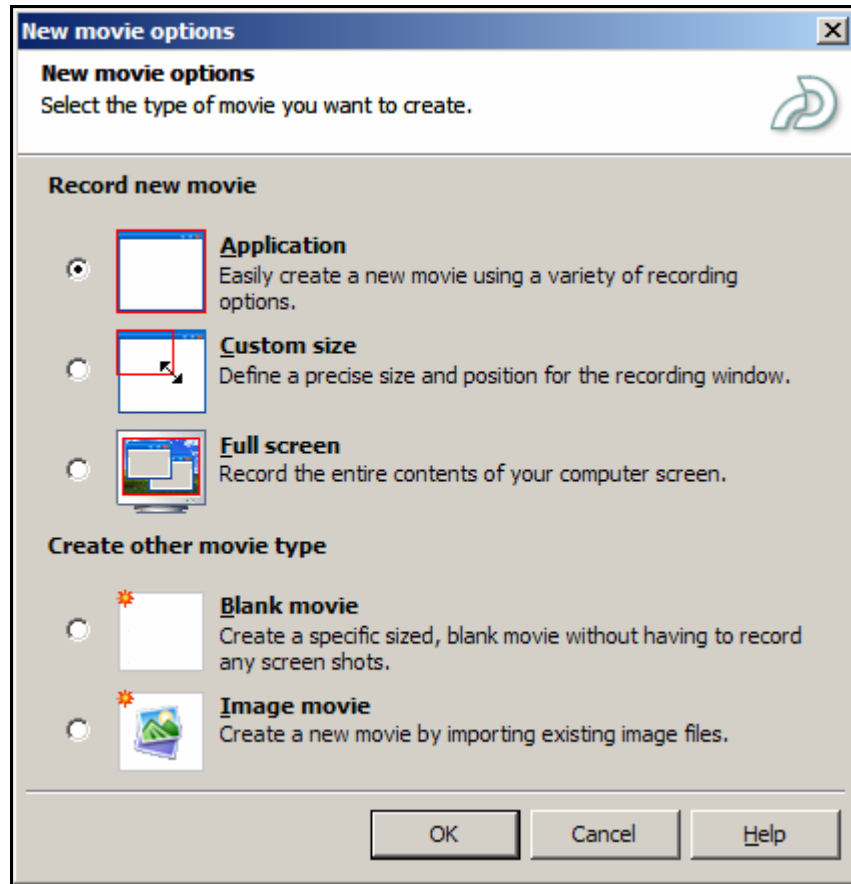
New movie options

New movie options
Select the type of movie you want to create.

Record new movie

Application
Easily create a new movie using a variety of recording options.

Custom size
Define a precise size and position for the recording window.

Full screen
Record the entire contents of your computer screen.

Create other movie type

Blank movie
Create a specific sized, blank movie without having to record any screen shots.

Image movie
Create a new movie by importing existing image files.

OK Cancel Help